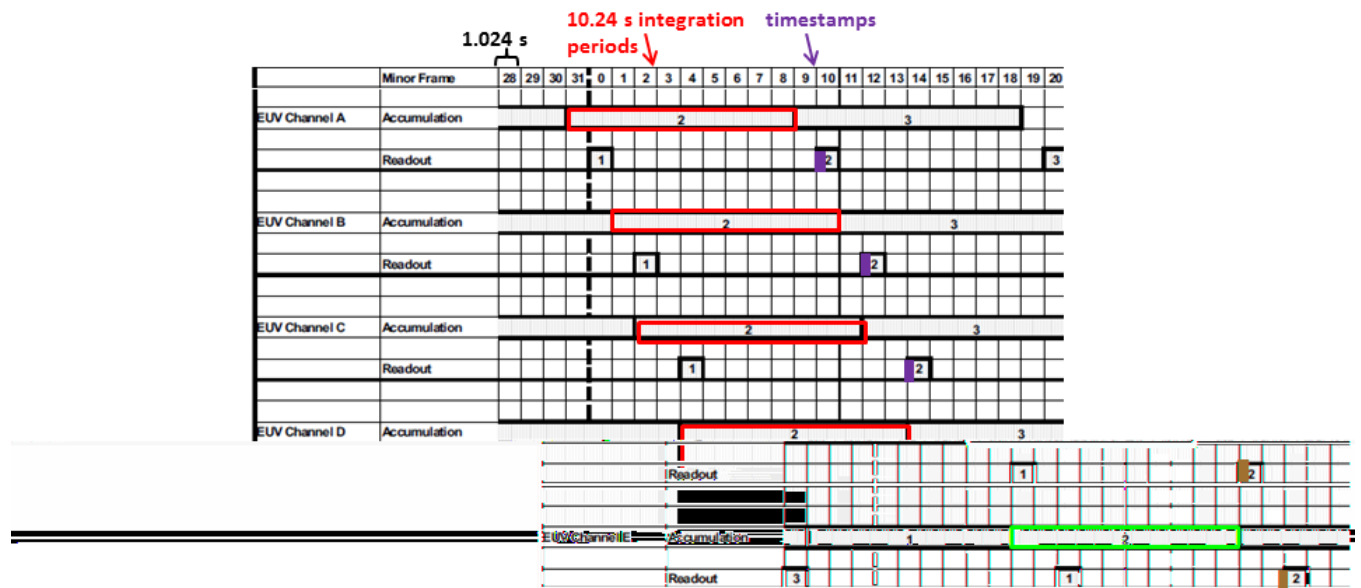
1.024 s

10.24 s integration periods

timestamps

| | Minor Frame | 28 | 29 | 30 | 31 | 0 | 1 | 2 | 3 | 4 | 5 | 6 | 7 | 8 | 9 | 10 | 11 | 12 | 13 | 14 | 15 | 16 | 17 | 18 | 19 | 20 |
|---|---|---|---|---|---|---|---|---|---|---|---|---|---|---|---|---|---|---|---|---|---|---|---|---|---|---|
| EUV Channel A | Accumulation | | | | | | | 2 | | | | | | | | | | | 3 | | | | | | | |
| | Readout | | | | | 1 | | | | | | | | | | 2 | | | | | | | | | | 3 |
| EUV Channel B | Accumulation | | | | | | | | | 2 | | | | | | | | | | | 3 | | | | | |
| | Readout | | | | | | | 1 | | | | | | | | | | 2 | | | | | | | | |
| EUV Channel C | Accumulation | | | | | | | | | | | 2 | | | | | | | | | | 3 | | | | |
| | Readout | | | | | | | | | 1 | | | | | | | | | | 2 | | | | | | |
| EUV Channel D | Accumulation | | | | | | | | | | | | 2 | | | | | | | | | | 3 | | | |

Readout 1 2

EUV Channel E Accumulation 1 2

Readout 3 1 2